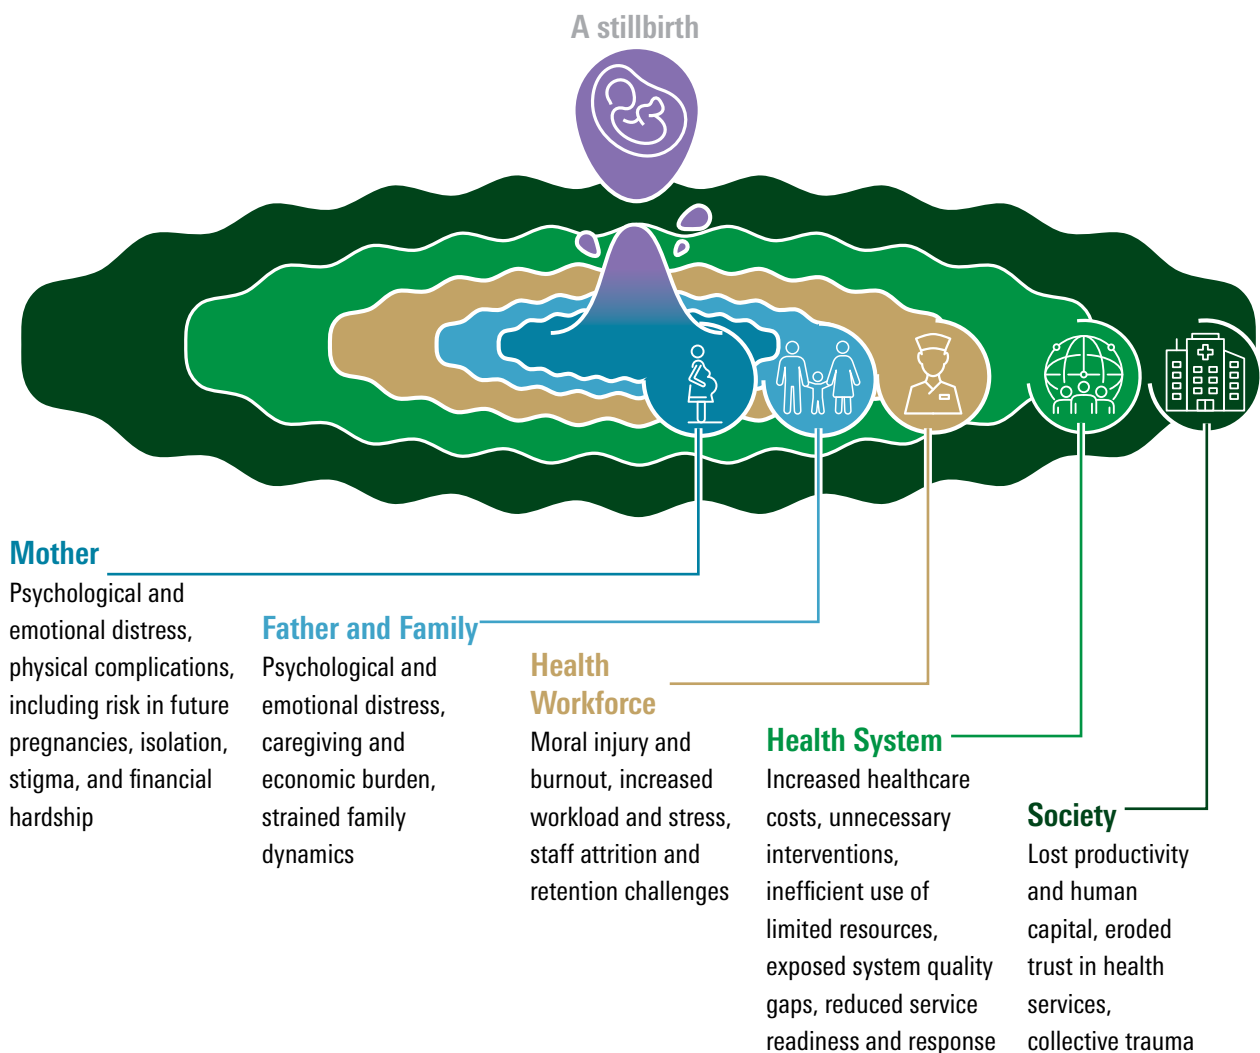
A stillbirth

Mother
Psychological and emotional distress, physical complications, including risk in future pregnancies, isolation, stigma, and financial hardship

Father and Family
Psychological and emotional distress, caregiving and economic burden, strained family dynamics

Health Workforce
Moral injury and burnout, increased workload and stress, staff attrition and retention challenges

Health System
Increased healthcare costs, unnecessary interventions, inefficient use of limited resources, exposed system quality gaps, reduced service readiness and response

Society
Lost productivity and human capital, eroded trust in health services, collective trauma